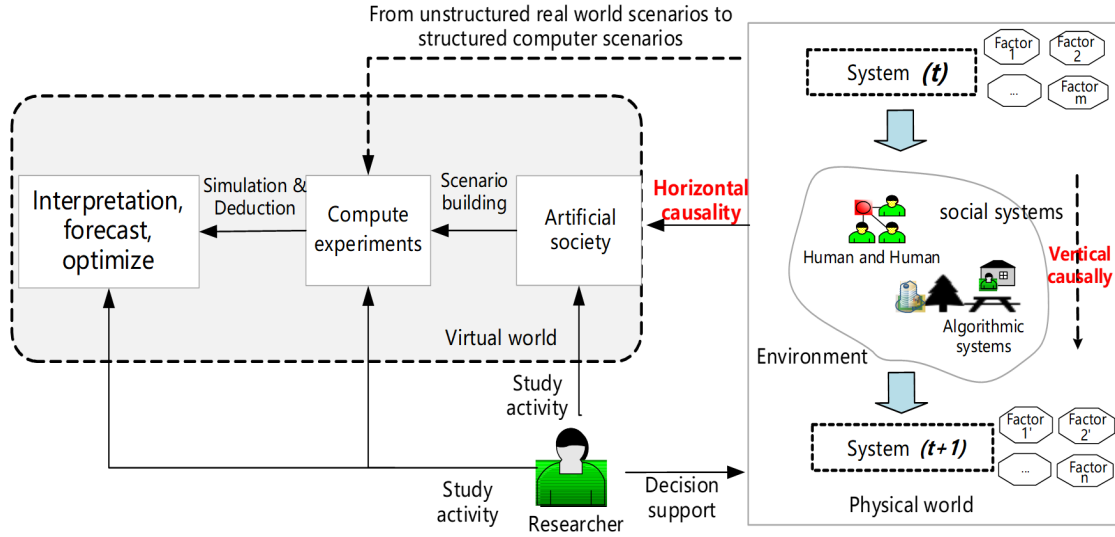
From unstructured real world scenarios to structured computer scenarios

Interpretation, forecast, optimize

Simulation & Deduction

Compute experiments

Scenario building

Artificial society

Virtual world

Horizontal causality

System (t)

Factor 1

Factor 2

...

Factor m

social systems

Human and Human

Vertical causally

Algorithmic systems

Environment

System (t+1)

Factor 1'

Factor 2'

...

Factor n

Physical world

Study activity

Study activity

Researcher

Decision support